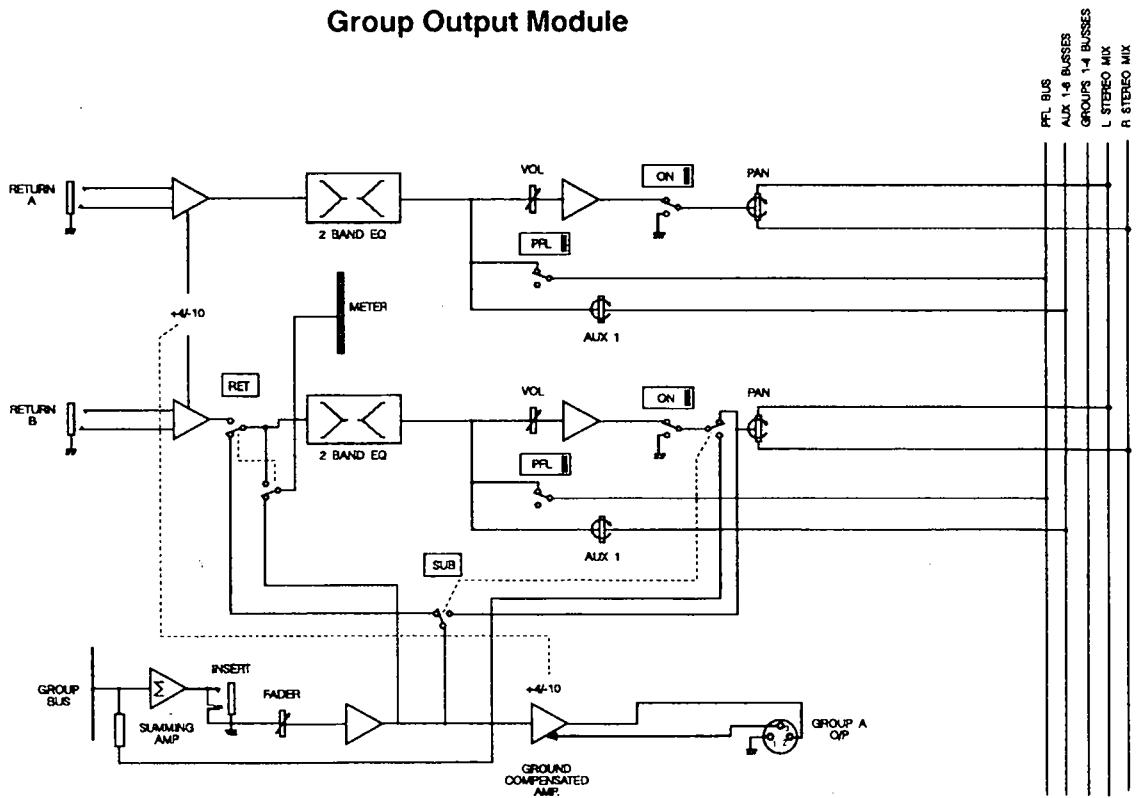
Group Output Module

PFL BUS
AUX 1-6 BUSSES
GROUPS 1-4 BUSSES
L STEREO MIX
R STEREO MIX

RETURN A

2 BAND EQ

VOL

ON

PAN

PFL

AUX 1

METER

+4/-10

RETURN B

RET

2 BAND EQ

VOL

ON

PAN

PFL

AUX 1

SUB

GROUP BUS

$\Sigma$

SUMMING AMP

INSERT

FADER

+4/-10

GROUND COMPENSATED AMP.

GROUP A O/P